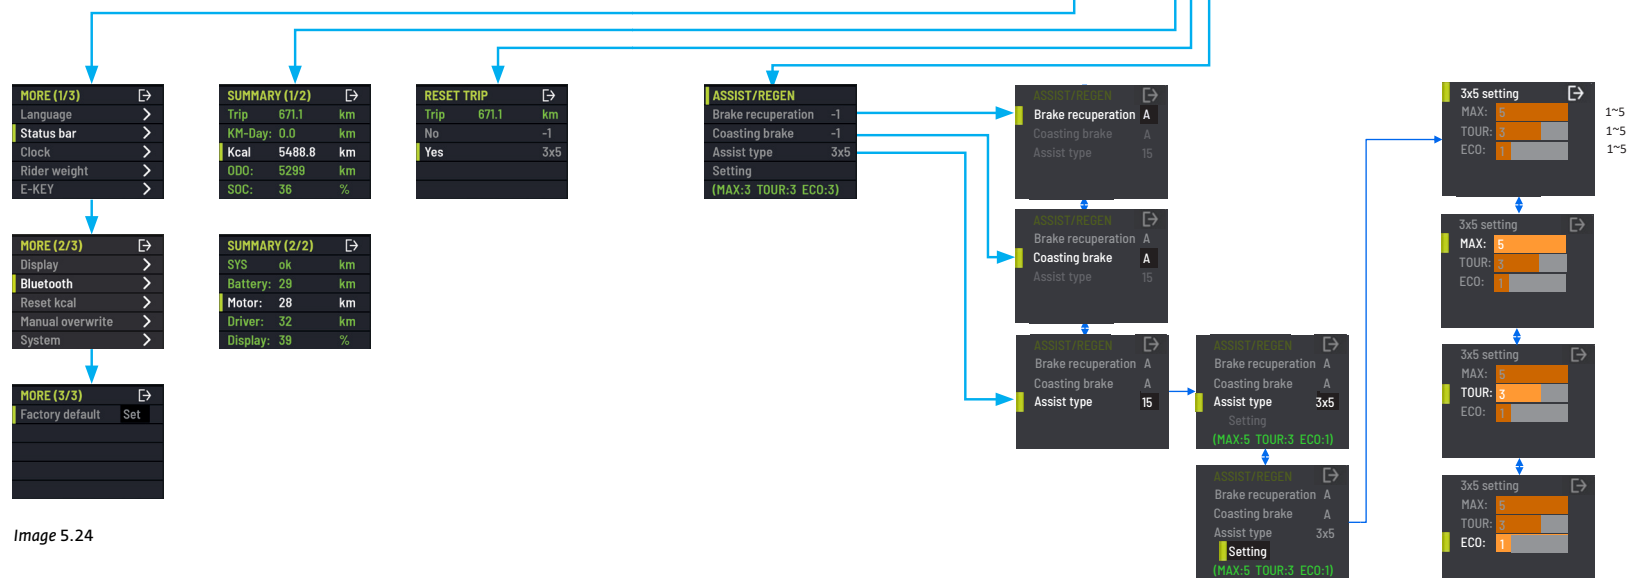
MORE (1/3)
Language
Status bar
Clock
Rider weight
E-KEY

MORE (2/3)
Display
Bluetooth
Reset kcal
Manual overwrite
System

MORE (3/3)
Factory default Set

SUMMARY (1/2)
Trip 671.1 km
KM-Day: 0.0 km
Kcal 5488.8 km
ODO: 5299 km
SOC: 36 %

SUMMARY (2/2)
SYS ok km
Battery: 29 km
Motor: 28 km
Driver: 32 km
Display: 39 %

RESET TRIP
Trip 671.1 km
No -1
Yes 3x5

ASSIST/REGEN
Brake recuperation -1
Coasting brake -1
Assist type 3x5
Setting
(MAX:3 TOUR:3 ECO:3)

ASSIST/REGEN
Brake recuperation A
Coasting brake A
Assist type 15

ASSIST/REGEN
Brake recuperation A
Coasting brake A
Assist type 15

ASSIST/REGEN
Brake recuperation A
Coasting brake A
Assist type 15

ASSIST/REGEN
Brake recuperation A
Coasting brake A
Assist type 3x5
Setting
(MAX:5 TOUR:3 ECO:1)

ASSIST/REGEN
Brake recuperation A
Coasting brake A
Assist type 3x5
Setting
(MAX:5 TOUR:3 ECO:1)

3x5 setting
MAX: 5 1~5
TOUR: 3 1~5
ECO: 1 1~5

3x5 setting
MAX: 5
TOUR: 3
ECO: 1

3x5 setting
MAX: 5
TOUR: 3
ECO: 1

3x5 setting
MAX: 5
TOUR: 3
ECO: 1

Image 5.24